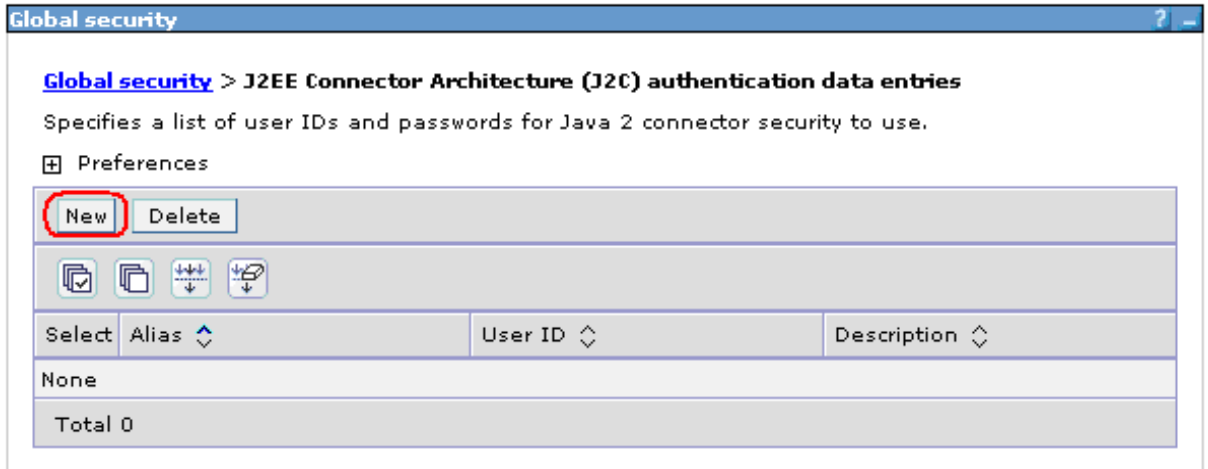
Global security ? _

Global security > J2EE Connector Architecture (J2C) authentication data entries

Specifies a list of user IDs and passwords for Java 2 connector security to use.

⊞ Preferences

New Delete

| Select | Alias ⇕ | User ID ⇕ | Description ⇕ |
|---|---|---|---|
| None | | | |
| Total 0 | | | |